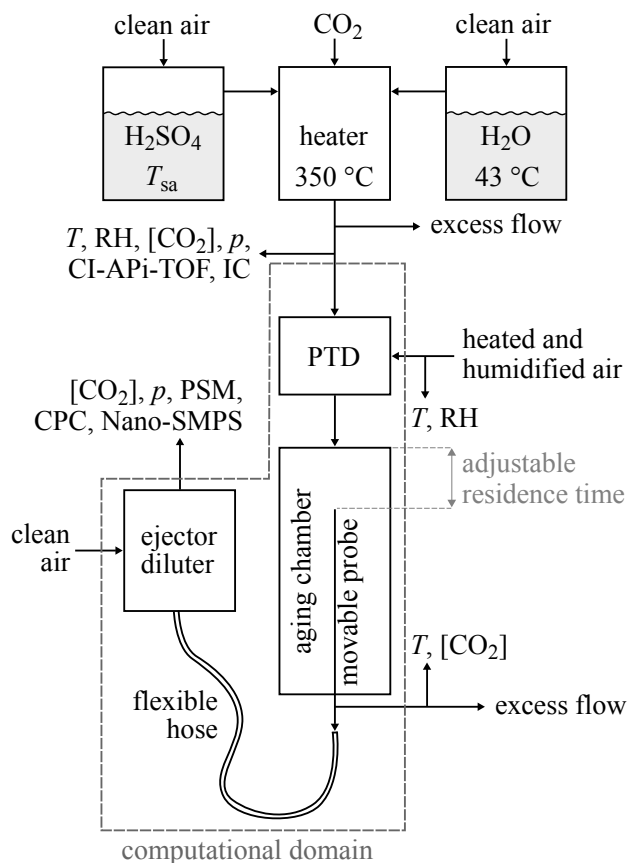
clean air

$CO_2$

clean air

$H_2SO_4$
$T_{sa}$

heater
350 °C

$H_2O$
43 °C

excess flow

$T$, RH, [$CO_2$], $p$, CI-APi-TOF, IC

PTD

heated and humidified air

$T$, RH

[$CO_2$], $p$, PSM, CPC, Nano-SMPS

adjustable residence time

clean air

ejector diluter

aging chamber

movable probe

$T$, [$CO_2$]

excess flow

flexible hose

computational domain